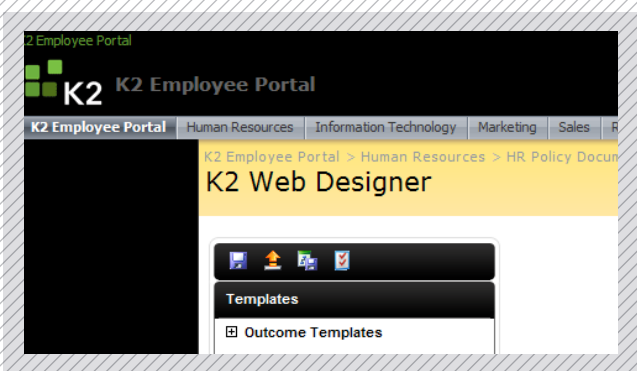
2 Employee Portal

K2 K2 Employee Portal

K2 Employee Portal | Human Resources | Information Technology | Marketing | Sales | R

K2 Employee Portal > Human Resources > HR Policy Docum

K2 Web Designer

Templates

⊞ Outcome Templates